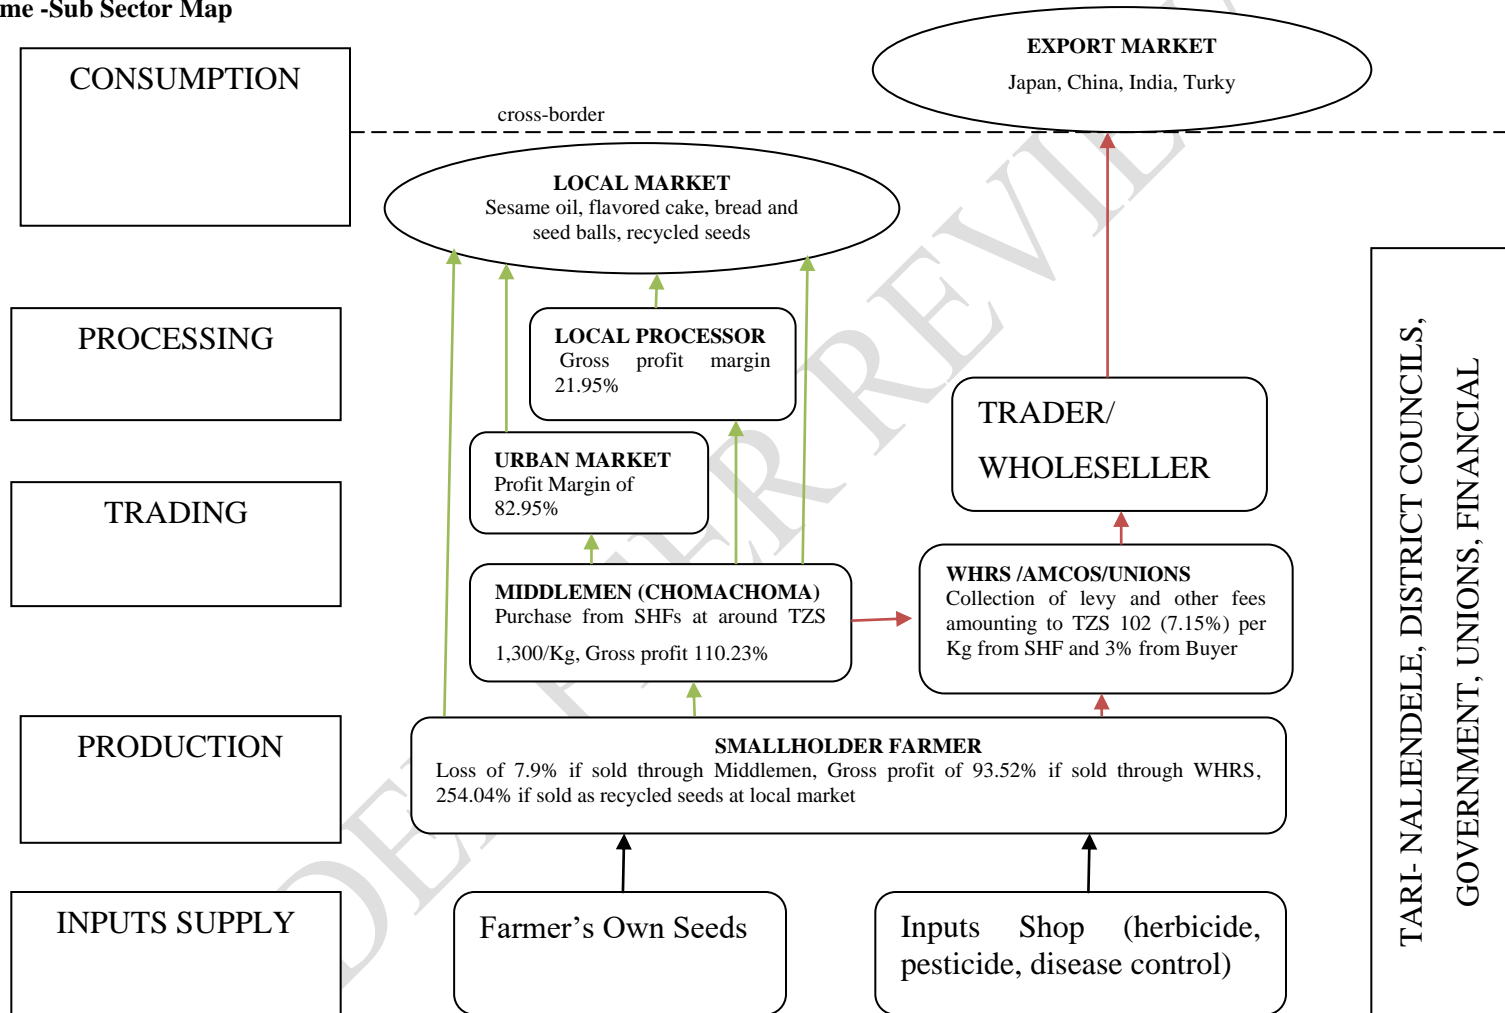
me -Sub Sector Map

CONSUMPTION

cross-border

EXPORT MARKET
Japan, China, India, Turky

LOCAL MARKET
Sesame oil, flavored cake, bread and seed balls, recycled seeds

PROCESSING

LOCAL PROCESSOR
Gross profit margin 21.95%

TRADER/
WHOLESELLER

TRADING

URBAN MARKET
Profit Margin of 82.95%

MIDDLEMEN (CHOMACHOMA)
Purchase from SHFs at around TZS 1,300/Kg, Gross profit 110.23%

WHRS /AMCOS/UNIONS
Collection of levy and other fees amounting to TZS 102 (7.15%) per Kg from SHF and 3% from Buyer

PRODUCTION

SMALLHOLDER FARMER
Loss of 7.9% if sold through Middlemen, Gross profit of 93.52% if sold through WHRS, 254.04% if sold as recycled seeds at local market

INPUTS SUPPLY

Farmer's Own Seeds

Inputs Shop (herbicide, pesticide, disease control)

TARI- NALIENDELE, DISTRICT COUNCILS,
GOVERNMENT, UNIONS, FINANCIAL